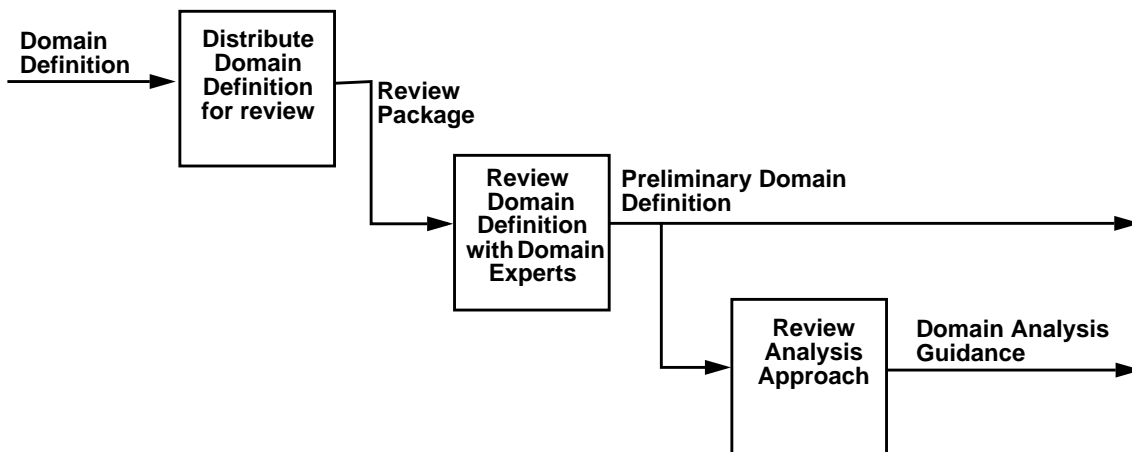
Domain Definition

Distribute Domain Definition for review

Review Package

Review Domain Definition with Domain Experts

Preliminary Domain Definition

Review Analysis Approach

Domain Analysis Guidance